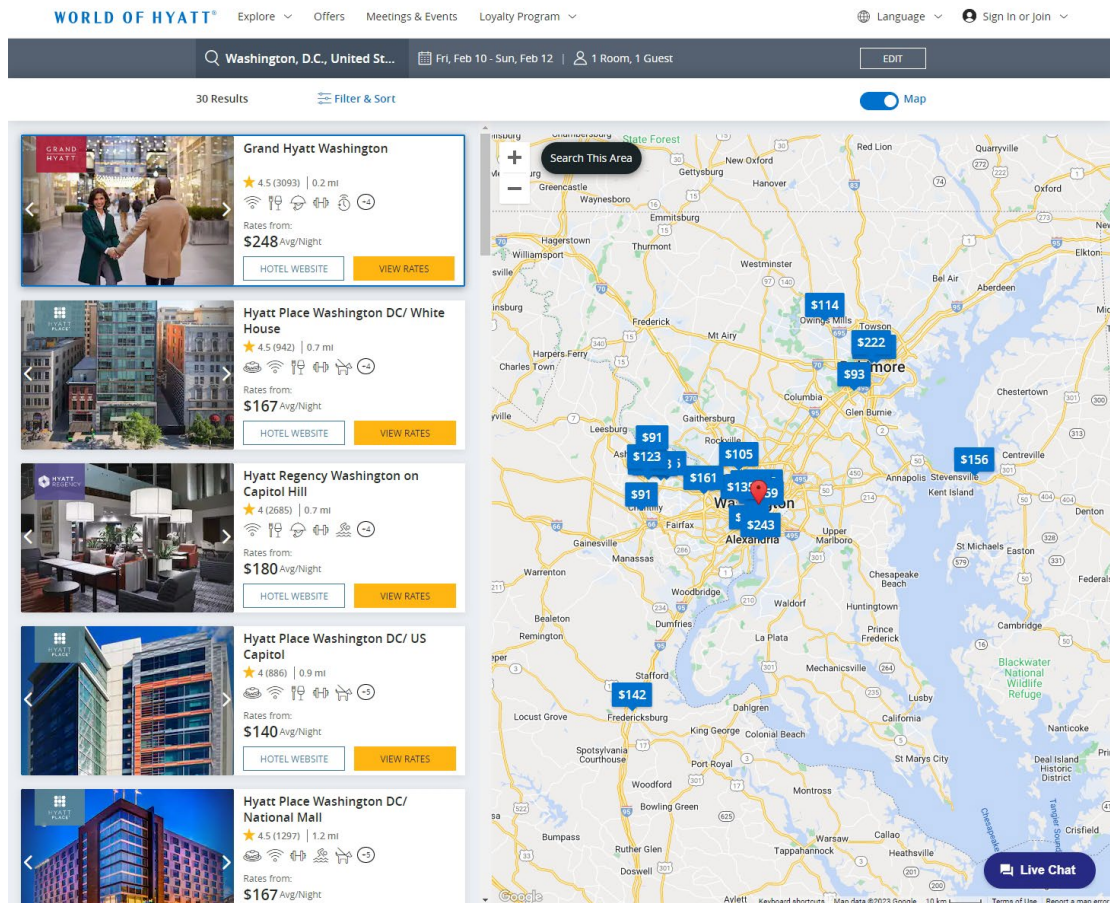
WORLD OF HYATT® Explore Offers Meetings & Events Loyalty Program Language Sign In or Join

Washington, D.C., United St... Fri, Feb 10 - Sun, Feb 12 | 1 Room, 1 Guest EDIT

30 Results Filter & Sort Map

GRAND HYATT

Grand Hyatt Washington
4.5 (3093) | 0.2 mi
+4
Rates from:
$248 Avg/Night
HOTEL WEBSITE VIEW RATES

HYATT PLACE

Hyatt Place Washington DC/ White House
4.5 (942) | 0.7 mi
+4
Rates from:
$167 Avg/Night
HOTEL WEBSITE VIEW RATES

HYATT REGENCY

Hyatt Regency Washington on Capitol Hill
4 (2685) | 0.7 mi
+4
Rates from:
$180 Avg/Night
HOTEL WEBSITE VIEW RATES

HYATT PLACE

Hyatt Place Washington DC/ US Capitol
4 (886) | 0.9 mi
+5
Rates from:
$140 Avg/Night
HOTEL WEBSITE VIEW RATES

HYATT PLACE

Hyatt Place Washington DC/ National Mall
4.5 (1297) | 1.2 mi
+5
Rates from:
$167 Avg/Night

Search This Area
+
−

$114 $222 $93 $91 $123 $105 $161 $135 $91 $243 $156 $142

Chambersburg State Forest Gettysburg New Oxford Hanover Red Lion Quarryville Oxford Elkton Greencastle Waynesboro Emmitsburg Hagerstown Thurmont Westminster Williamsport Bel Air Aberdeen Owings Mills Towson Frederick Harpers Ferry Mt Airy Charles Town Columbia Baltimore Glen Burnie Chestertown Gaithersburg Leesburg Rockville Annapolis Stevensville Centreville Kent Island Washington Fairfax Upper Marlboro Chantilly Denton Gainesville Manassas Alexandria St Michaels Easton Warrenton Chesapeake Beach Federalsburg Woodbridge Waldorf Huntingtown Bealeton Dumfries Prince Frederick Cambridge Remington La Plata Blackwater National Wildlife Refuge Mechanicsville Stafford Lusby Locust Grove Fredericksburg Dahlgren California Nanticoke King George Colonial Beach Spotsylvania Courthouse Port Royal St Marys City Deal Island Historic District Woodford Bowling Green Montross Bumpass Callao Crisfield Warsaw Heathsville Ruther Glen Tappahannock Doswell Aylett Tangier Sound Chesapeake Bay

Google Keyboard shortcuts Map data ©2023 Google 10 km Terms of Use Report a map error

Live Chat